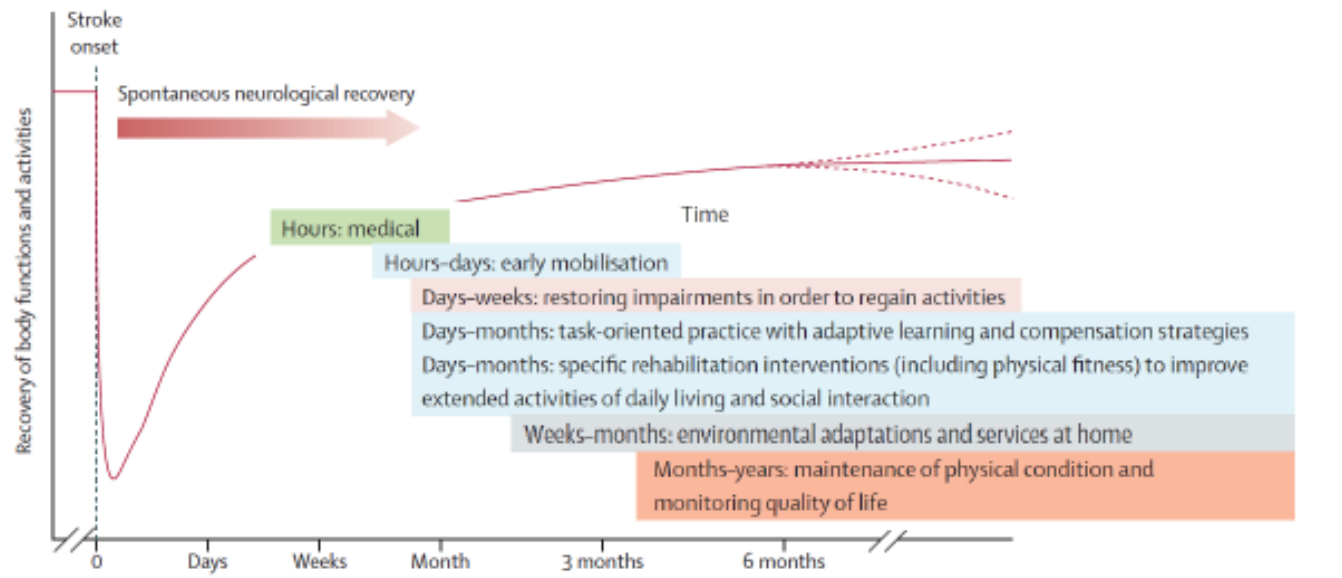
Stroke onset

Spontaneous neurological recovery

Recovery of body functions and activities

Time

Hours: medical

Hours–days: early mobilisation

Days–weeks: restoring impairments in order to regain activities

Days–months: task-oriented practice with adaptive learning and compensation strategies

Days–months: specific rehabilitation interventions (including physical fitness) to improve extended activities of daily living and social interaction

Weeks–months: environmental adaptations and services at home

Months–years: maintenance of physical condition and monitoring quality of life

0

Days

Weeks

Month

3 months

6 months